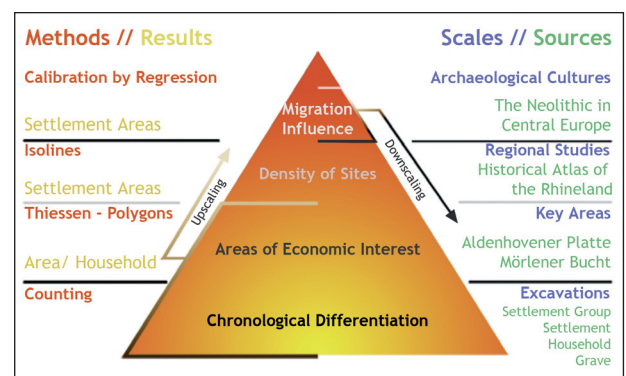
Methods // Results

Calibration by Regression

Settlement Areas

Isolines

Settlement Areas

Thiessen - Polygons

Area/ Household

Counting

Scales // Sources

Archaeological Cultures

The Neolithic in Central Europe

Regional Studies

Historical Atlas of the Rhineland

Key Areas

Aldenhovener Platte

Mörlener Bucht

Excavations

Settlement Group

Settlement

Household

Grave

Migration Influence

Density of Sites

Areas of Economic Interest

Chronological Differentiation

Upscaling

Downscaling